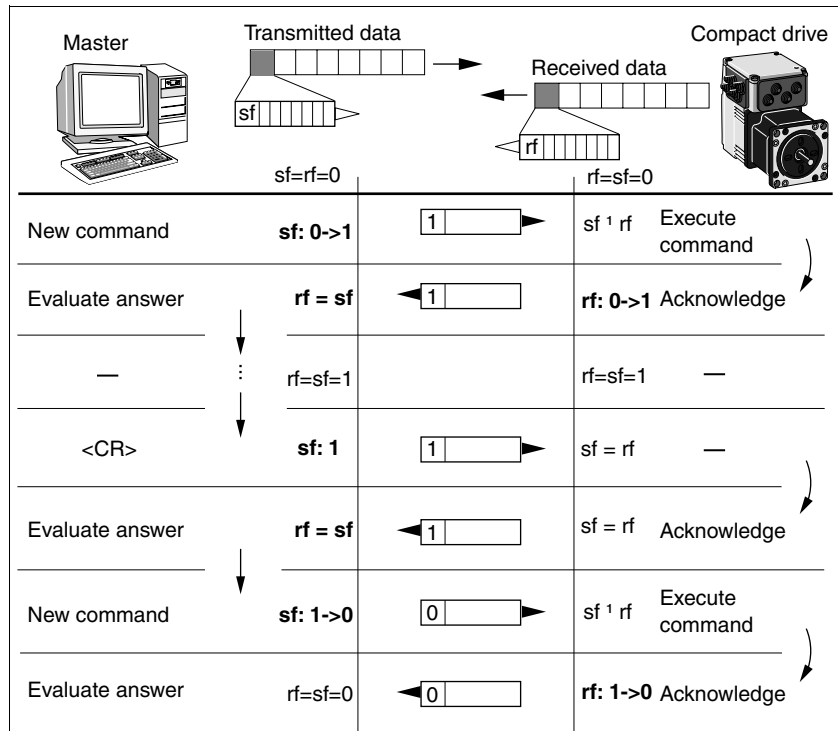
Master

Transmitted data

Compact drive

Received data

sf

rf

sf=rf=0

rf=sf=0

New command sf: 0->1 1 sf ¹ rf Execute command

Evaluate answer rf = sf 1 rf: 0->1 Acknowledge

— rf=sf=1 rf=sf=1 —

<CR> sf: 1 1 sf = rf —

Evaluate answer rf = sf 1 sf = rf Acknowledge

New command sf: 1->0 0 sf ¹ rf Execute command

Evaluate answer rf=sf=0 0 rf: 1->0 Acknowledge